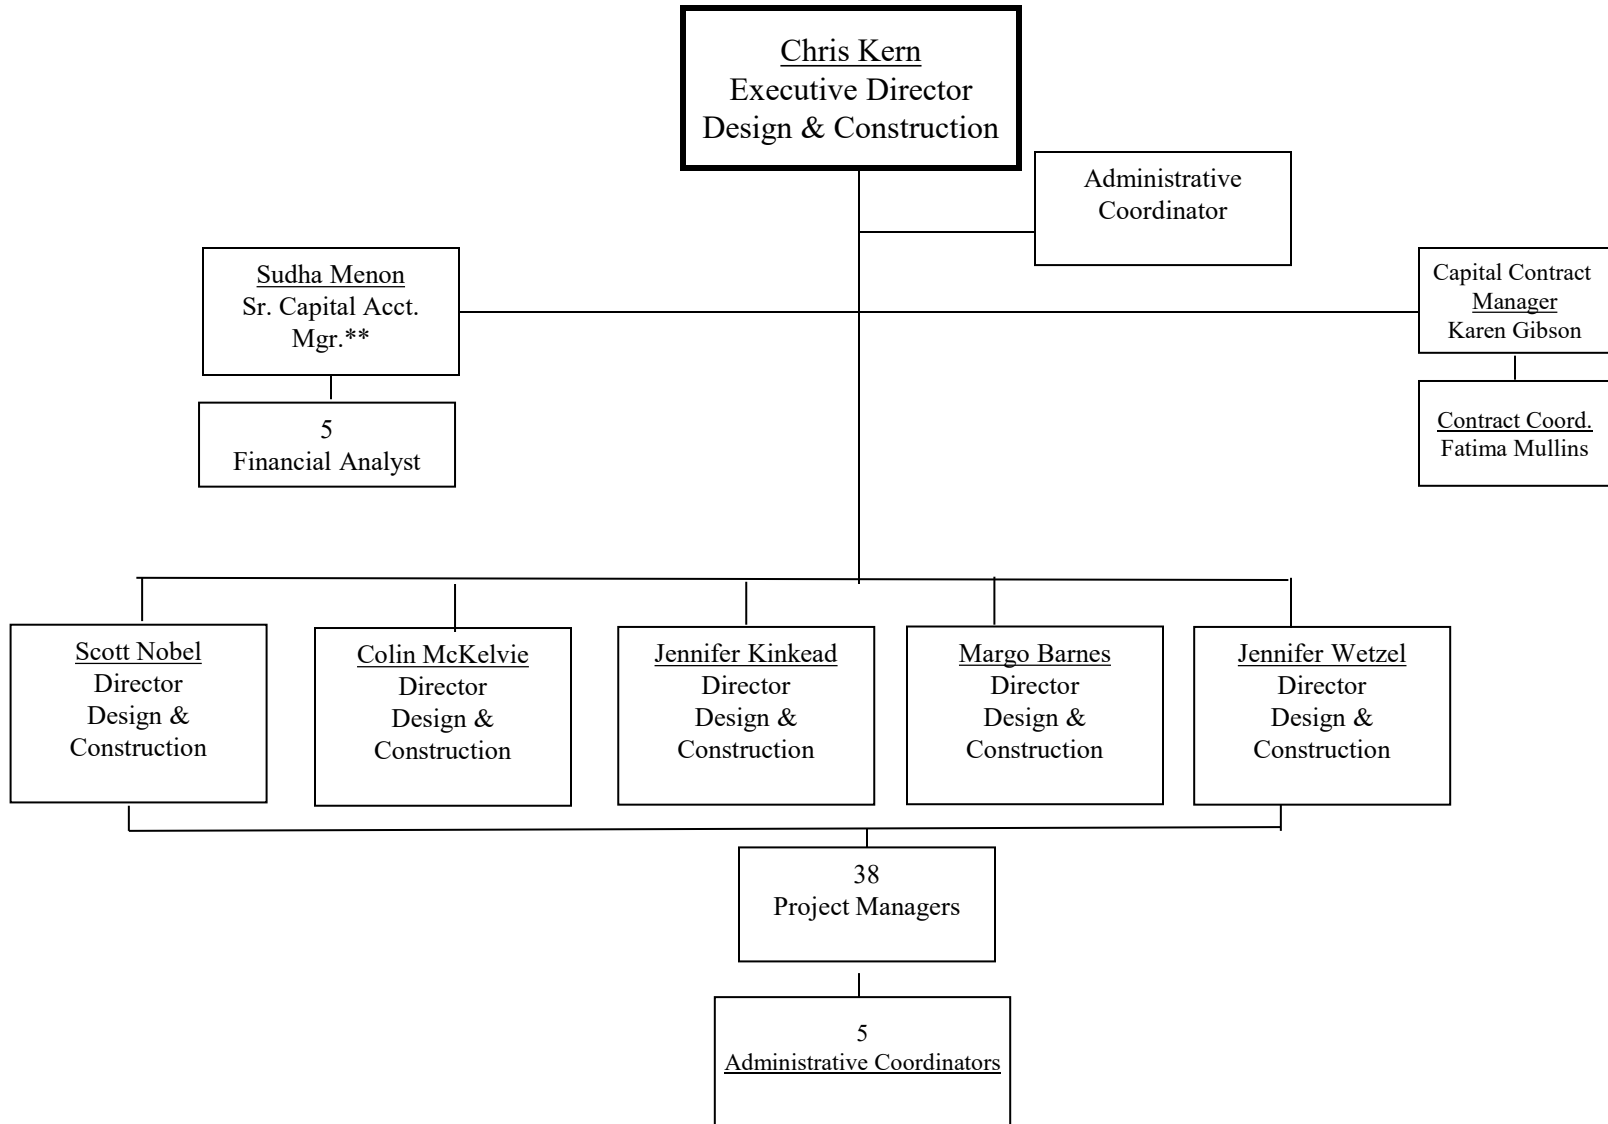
Chris Kern
Executive Director
Design & Construction

Administrative Coordinator

Sudha Menon
Sr. Capital Acct. Mgr.**

5
Financial Analyst

Capital Contract Manager
Karen Gibson

Contract Coord.
Fatima Mullins

Scott Nobel
Director
Design & Construction

Colin McKelvie
Director
Design & Construction

Jennifer Kinkead
Director
Design & Construction

Margo Barnes
Director
Design & Construction

Jennifer Wetzel
Director
Design & Construction

38
Project Managers

5
Administrative Coordinators